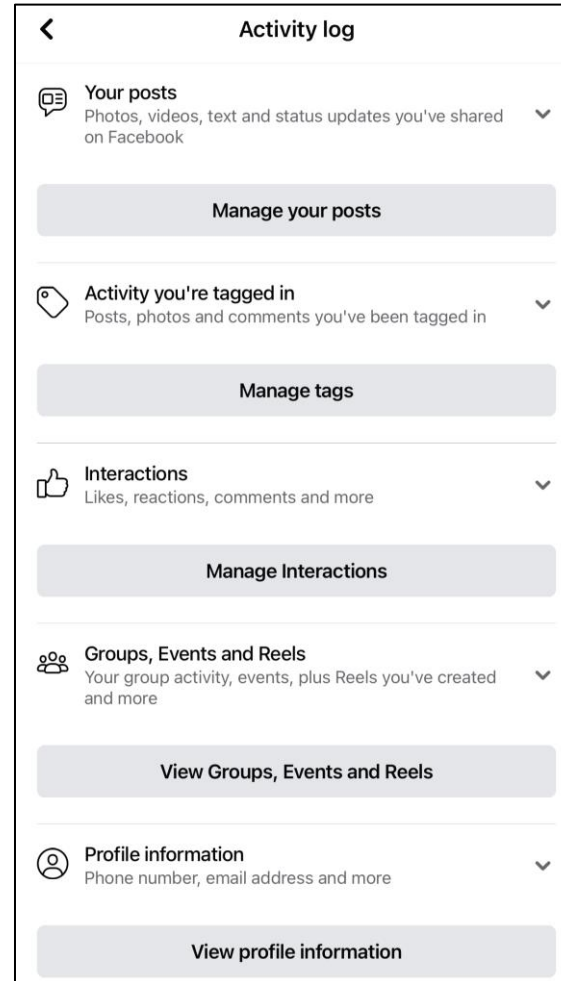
Activity log

Your posts
Photos, videos, text and status updates you've shared on Facebook

Manage your posts

Activity you're tagged in
Posts, photos and comments you've been tagged in

Manage tags

Interactions
Likes, reactions, comments and more

Manage Interactions

Groups, Events and Reels
Your group activity, events, plus Reels you've created and more

View Groups, Events and Reels

Profile information
Phone number, email address and more

View profile information